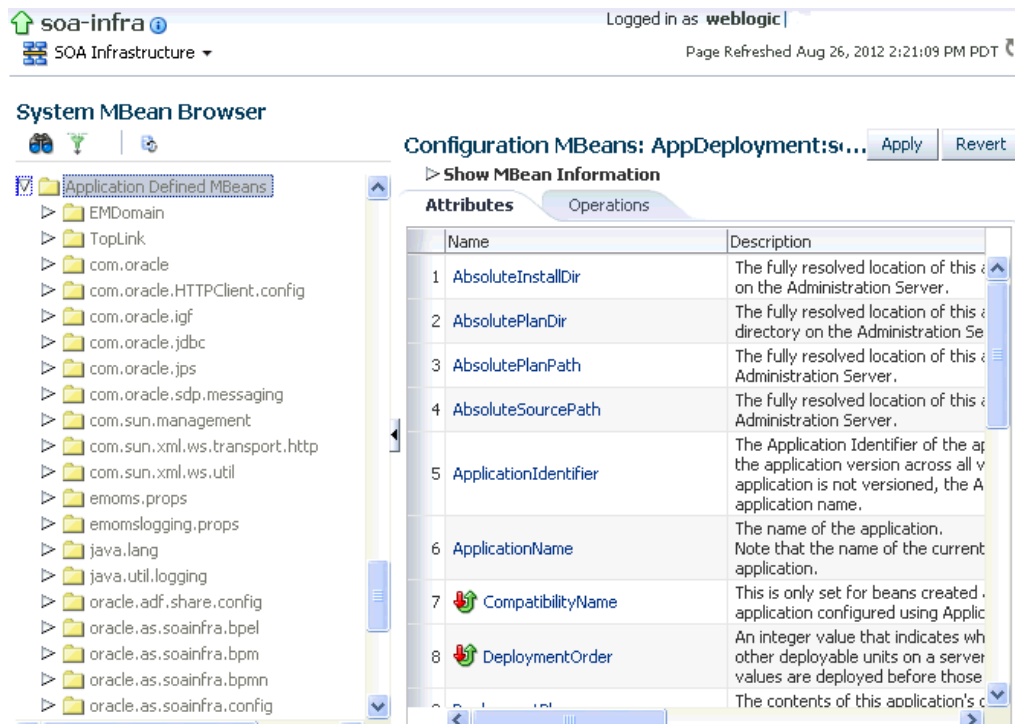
soa-infra

SOA Infrastructure ▾

Logged in as weblogic

Page Refreshed Aug 26, 2012 2:21:09 PM PDT

System MBean Browser

Application Defined MBeans
EMDomain
TopLink
com.oracle
com.oracle.HTTPClient.config
com.oracle.igf
com.oracle.jdbc
com.oracle.jps
com.oracle.sdp.messaging
com.sun.management
com.sun.xml.ws.transport.http
com.sun.xml.ws.util
emoms.props
emomslogging.props
java.lang
java.util.logging
oracle.adf.share.config
oracle.as.soainfra.bpel
oracle.as.soainfra.bpm
oracle.as.soainfra.bpmn
oracle.as.soainfra.config

Configuration MBeans: AppDeployment:s...

Apply

Revert

▷ Show MBean Information

Attributes

Operations

| | Name | Description |
|---|---|---|
| 1 | AbsoluteInstallDir | The fully resolved location of this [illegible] on the Administration Server. |
| 2 | AbsolutePlanDir | The fully resolved location of this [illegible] directory on the Administration Se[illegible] |
| 3 | AbsolutePlanPath | The fully resolved location of this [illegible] Administration Server. |
| 4 | AbsoluteSourcePath | The fully resolved location of this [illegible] Administration Server. |
| 5 | ApplicationIdentifier | The Application Identifier of the ap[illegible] the application version across all v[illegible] application is not versioned, the A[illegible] application name. |
| 6 | ApplicationName | The name of the application. Note that the name of the current application. |
| 7 | CompatibilityName | This is only set for beans created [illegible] application configured using Applic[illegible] |
| 8 | DeploymentOrder | An integer value that indicates wh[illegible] other deployable units on a server values are deployed before those |
| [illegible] | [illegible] | The contents of this application's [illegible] |